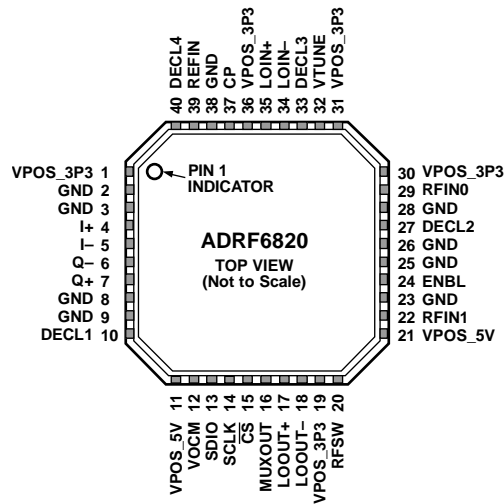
40 DECL4
39 REFIN
38 GND
37 CP
36 VPOS_3P3
35 LOIN+
34 LOIN–
33 DECL3
32 VTUNE
31 VPOS_3P3

PIN 1 INDICATOR

VPOS_3P3 1
GND 2
GND 3
I+ 4
I– 5
Q– 6
Q+ 7
GND 8
GND 9
DECL1 10

ADRF6820
TOP VIEW
(Not to Scale)

30 VPOS_3P3
29 RFIN0
28 GND
27 DECL2
26 GND
25 GND
24 ENBL
23 GND
22 RFIN1
21 VPOS_5V

11 VPOS_5V
12 VOCM
13 SDIO
14 SCLK
15 $\overline{CS}$
16 MUXOUT
17 LOOUT+
18 LOOUT–
19 VPOS_3P3
20 RFSW